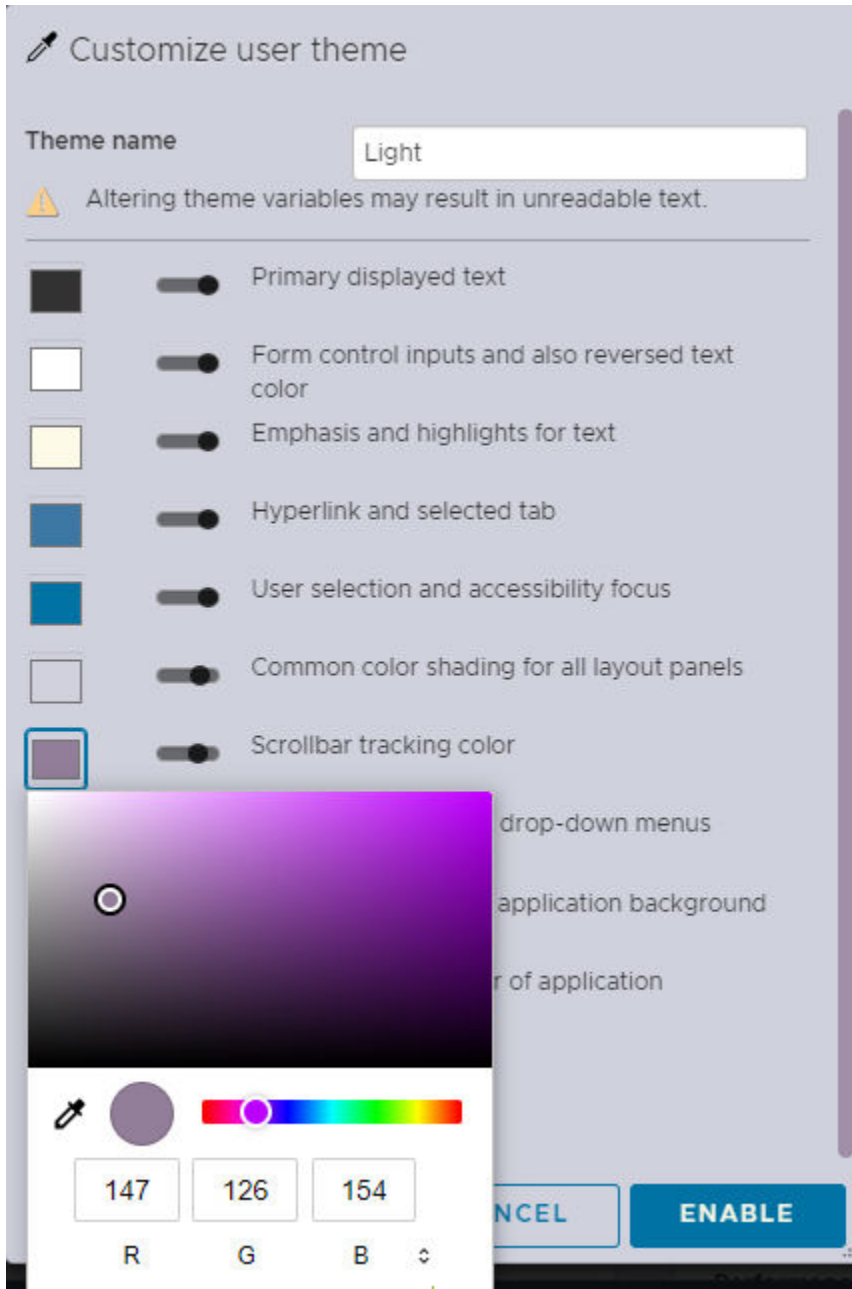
Customize user theme

Theme name
Light

Altering theme variables may result in unreadable text.

Primary displayed text

Form control inputs and also reversed text color

Emphasis and highlights for text

Hyperlink and selected tab

User selection and accessibility focus

Common color shading for all layout panels

Scrollbar tracking color

drop-down menus

application background

r of application

147 126 154
R G B

NCEL
ENABLE